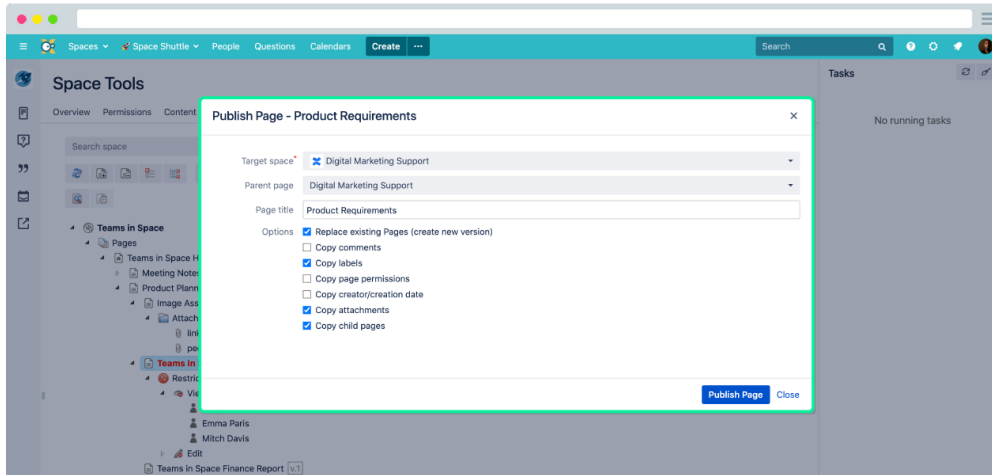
Spaces Space Shuttle People Questions Calendars Create ···

Search

Space Tools

Overview Permissions Content

Search space

Teams in Space
Pages
Teams in Space H
Meeting Notes
Product Plann
Image Ass
Attach
link
pe
Teams in
Restric
Vi
Emma Paris
Mitch Davis
Edit
Teams in Space Finance Report v.1

Tasks

No running tasks

Publish Page - Product Requirements

×

Target space* Digital Marketing Support

Parent page Digital Marketing Support

Page title Product Requirements

Options
Replace existing Pages (create new version)
Copy comments
Copy labels
Copy page permissions
Copy creator/creation date
Copy attachments
Copy child pages

Publish Page Close